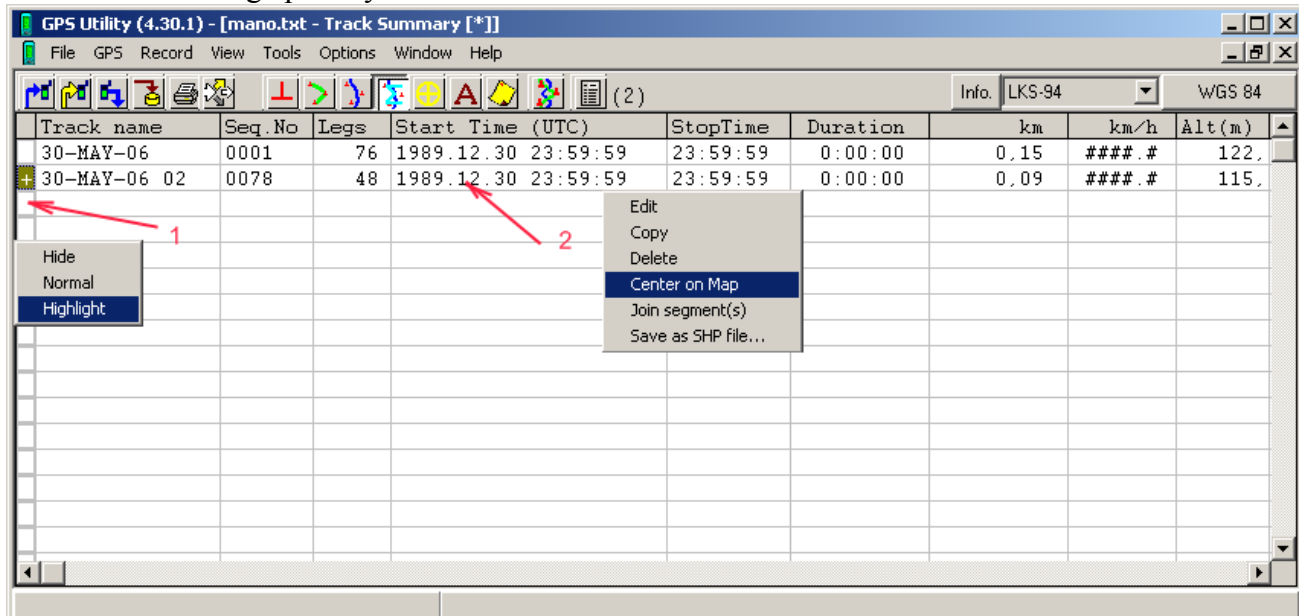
GPS Utility (4.30.1) - [mano.txt - Track Summary [*]]

File GPS Record View Tools Options Window Help

(2)

Info. LKS-94

WGS 84

| Track name | Seq.No | Legs | Start Time (UTC) | StopTime | Duration | km | km/h | Alt(m) |
|---|---|---|---|---|---|---|---|---|
| 30-MAY-06 | 0001 | 76 | 1989.12.30 23:59:59 | 23:59:59 | 0:00:00 | 0,15 | ####.# | 122, |
| 30-MAY-06 02 | 0078 | 48 | 1989.12.30 23:59:59 | 23:59:59 | 0:00:00 | 0,09 | ####.# | 115, |

1

2

Hide
Normal
Highlight

Edit
Copy
Delete
Center on Map
Join segment(s)
Save as SHP file...